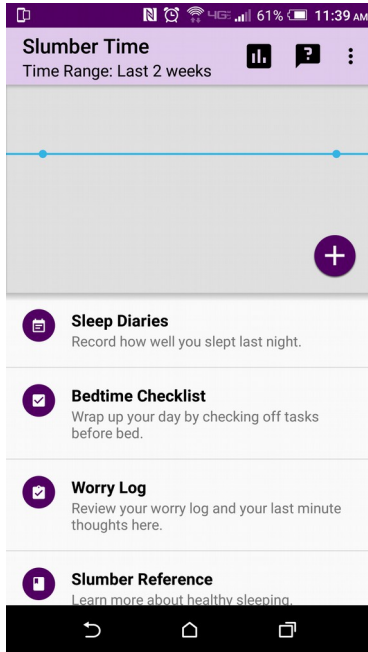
61% 11:39 AM

Slumber Time
Time Range: Last 2 weeks

Sleep Diaries
Record how well you slept last night.

Bedtime Checklist
Wrap up your day by checking off tasks before bed.

Worry Log
Review your worry log and your last minute thoughts here.

Slumber Reference
Learn more about healthy sleeping.